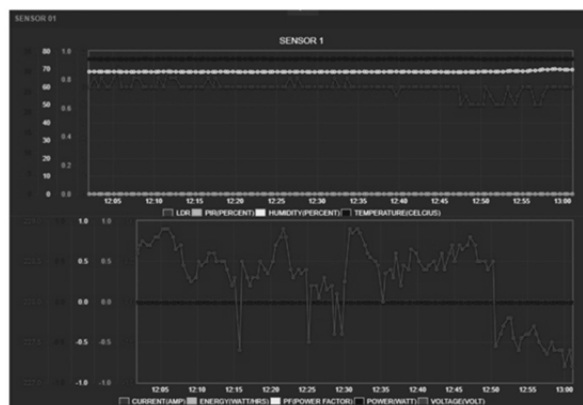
SENSOR 01

SENSOR 1

80 1.0
70 0.8
60
50 0.6
40 0.4
30
20 0.2
10
0 0.0

12:05 12:10 12:15 12:20 12:25 12:30 12:35 12:40 12:45 12:50 12:55 13:00

LDR PIR(PERCENT) HUMDITY(PERCENT) TEMPERATURE(CELCIUS)

1.0 1.0
0.5 0.5
0.0 0.0
-0.5 -0.5
-1.0 -1.0

12:05 12:10 12:15 12:20 12:25 12:30 12:35 12:40 12:45 12:50 12:55 13:00

CURRENT(AMP) ENERGY(WATT/HRS) PF(POWER FACTOR) POWER(WATT) VOLTAGE(VOLT)